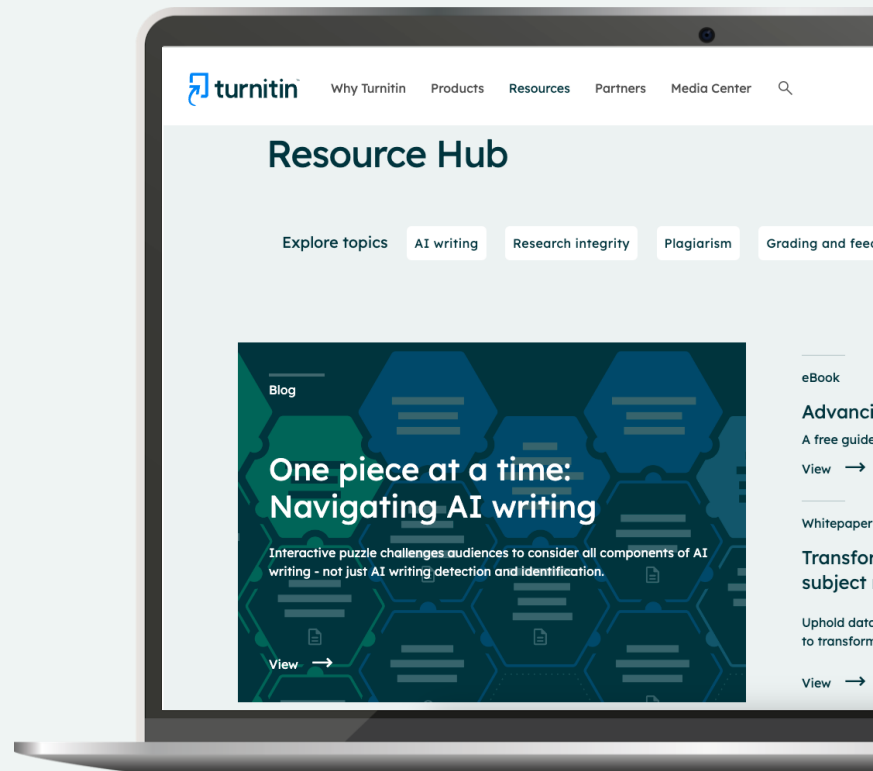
turnitin

Why Turnitin Products Resources Partners Media Center

Resource Hub

Explore topics AI writing Research integrity Plagiarism Grading and feed

Blog

One piece at a time: Navigating AI writing

Interactive puzzle challenges audiences to consider all components of AI writing - not just AI writing detection and identification.

View →

eBook

Advanci

A free guide

View →

Whitepaper

Transfor subject

Uphold data to transform

View →